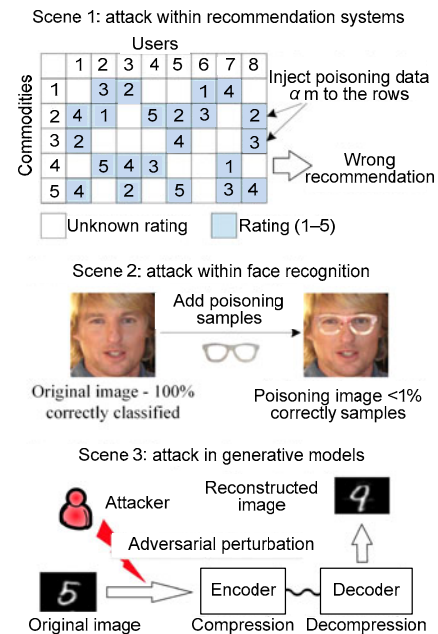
Scene 1: attack within recommendation systems

Users

Commodities

|   | 1 | 2 | 3 | 4 | 5 | 6 | 7 | 8 |
|---|---|---|---|---|---|---|---|---|
| 1 |   | 3 | 2 |   |   | 1 | 4 |   |
| 2 | 4 | 1 |   | 5 | 2 | 3 |   | 2 |
| 3 | 2 |   |   |   | 4 |   |   | 3 |
| 4 |   | 5 | 4 | 3 |   |   | 1 |   |
| 5 | 4 |   | 2 |   | 5 |   | 3 | 4 |

Inject poisoning data $\alpha$ m to the rows

Wrong recommendation

Unknown rating

Rating (1–5)

Scene 2: attack within face recognition

Add poisoning samples

Original image - 100% correctly classified

Poisoning image <1% correctly samples

Scene 3: attack in generative models

Attacker

Reconstructed image

Adversarial perturbation

Original image

Encoder

Compression

Decoder

Decompression